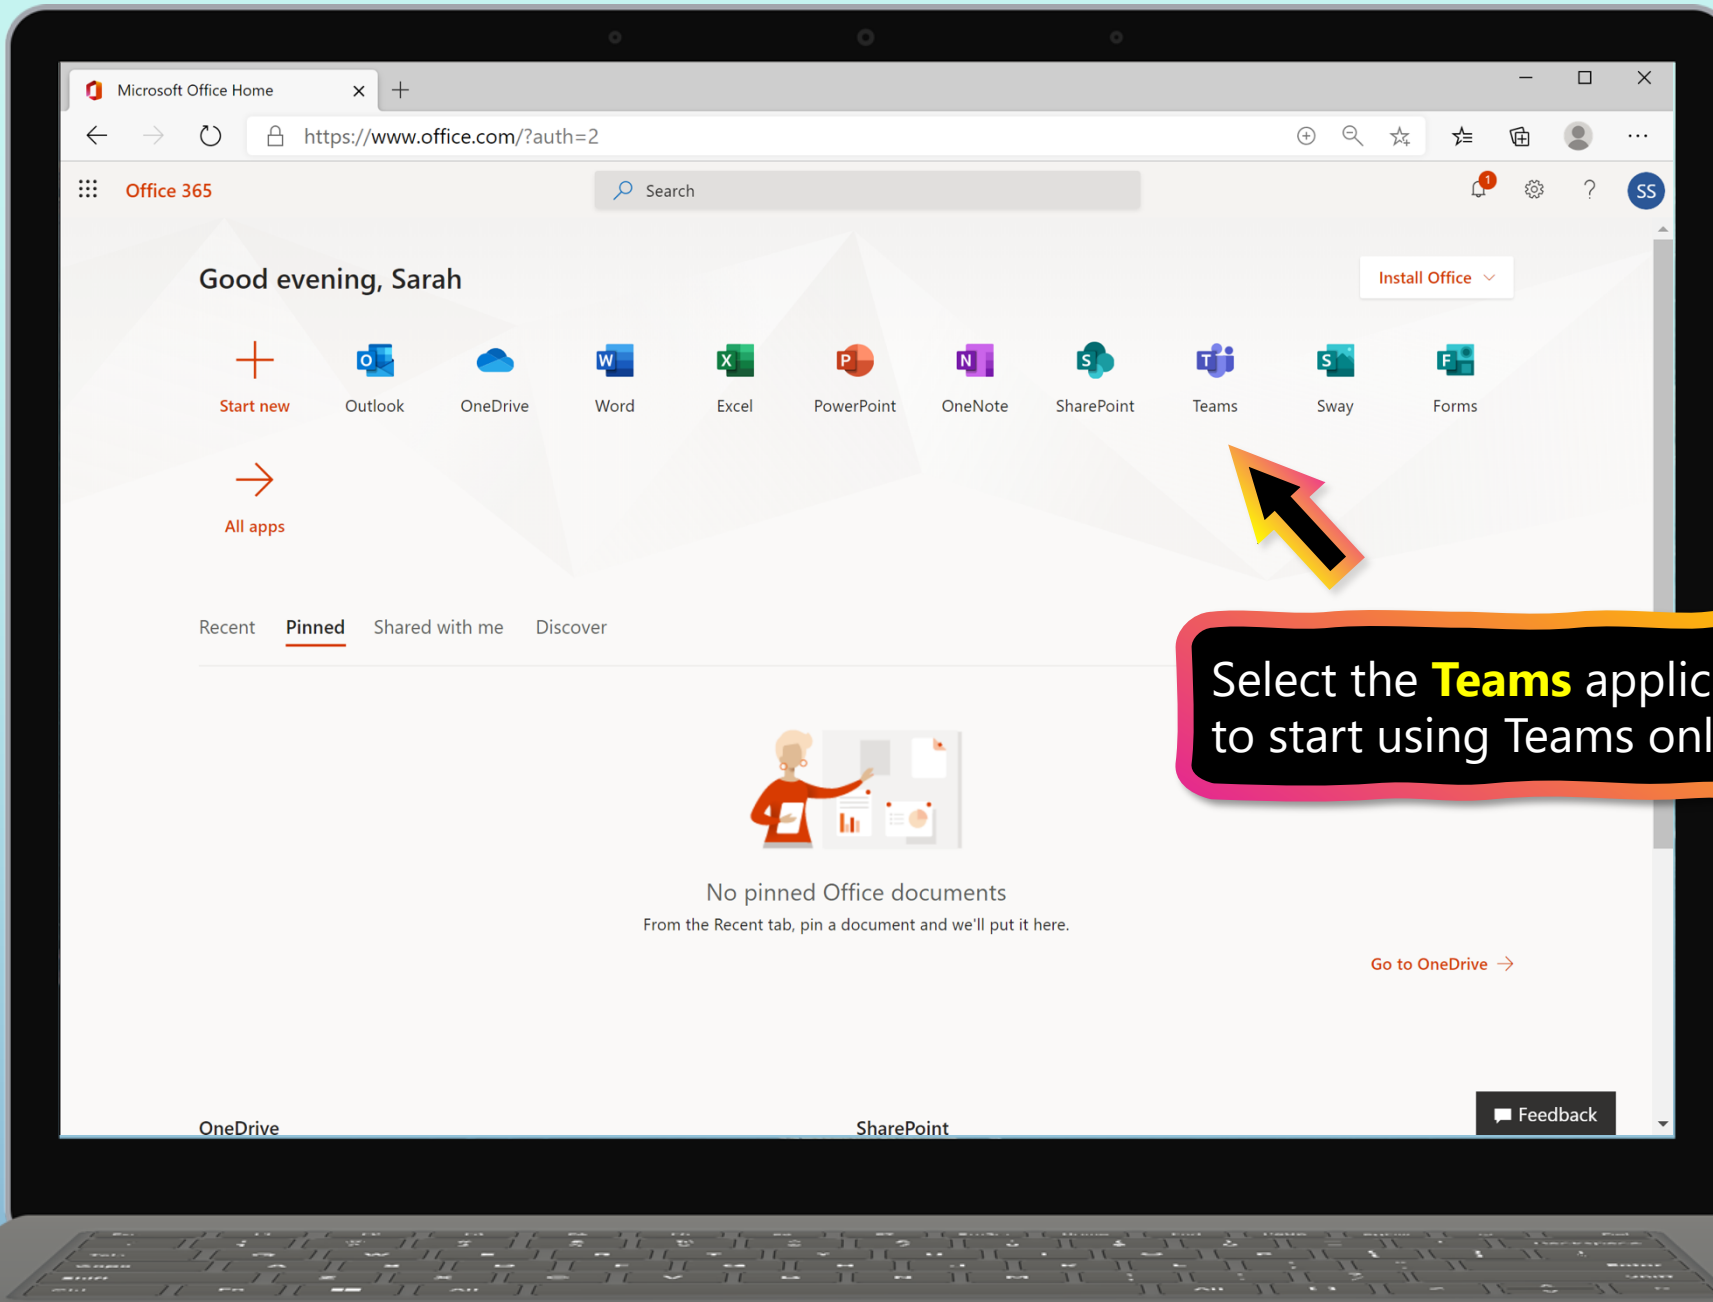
Microsoft Office Home

https://www.office.com/?auth=2

Office 365

Search

1

SS

Good evening, Sarah

Install Office

Start new
Outlook
OneDrive
Word
Excel
PowerPoint
OneNote
SharePoint
Teams
Sway
Forms

All apps

Recent
Pinned
Shared with me
Discover

Select the **Teams** applic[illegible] to start using Teams onl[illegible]

No pinned Office documents
From the Recent tab, pin a document and we'll put it here.

Go to OneDrive

Feedback

OneDrive
SharePoint